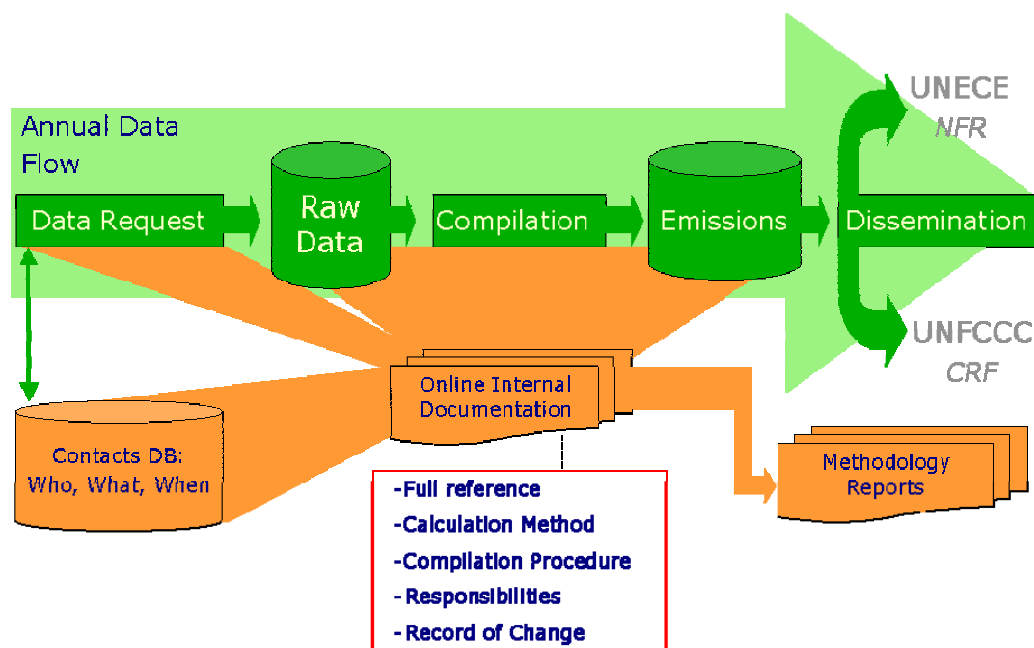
Annual Data Flow

Data Request

Raw Data

Compilation

Emissions

Dissemination

UNECE
NFR

UNFCCC
CRF

Contacts DB:
Who, What, When

Online Internal Documentation

Methodology Reports

-Full reference
-Calculation Method
-Compilation Procedure
- Responsibilities
- Record of Change